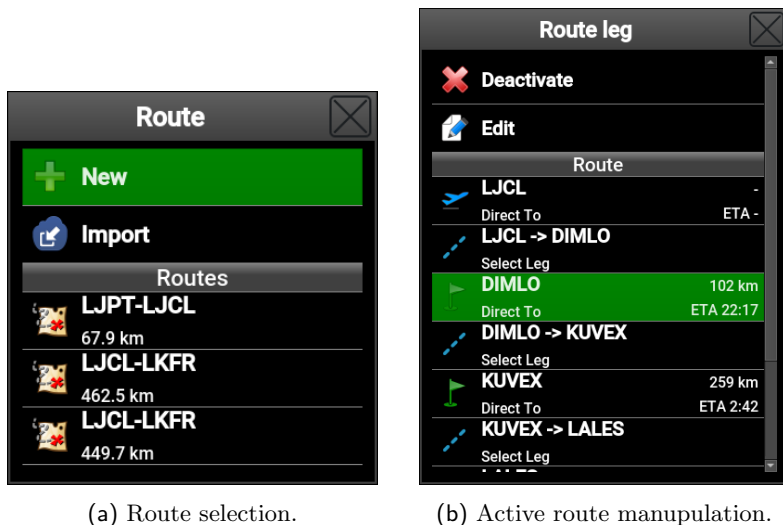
Route

New

Import

Routes

LJPT-LJCL
67.9 km

LJCL-LKFR
462.5 km

LJCL-LKFR
449.7 km

(a) Route selection.

Route leg

Deactivate

Edit

Route

LJCL -
Direct To ETA -

LJCL -> DIMLO
Select Leg

DIMLO 102 km
Direct To ETA 22:17

DIMLO -> KUVEX
Select Leg

KUVEX 259 km
Direct To ETA 2:42

KUVEX -> LALES
Select Leg

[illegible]

(b) Active route manupulation.